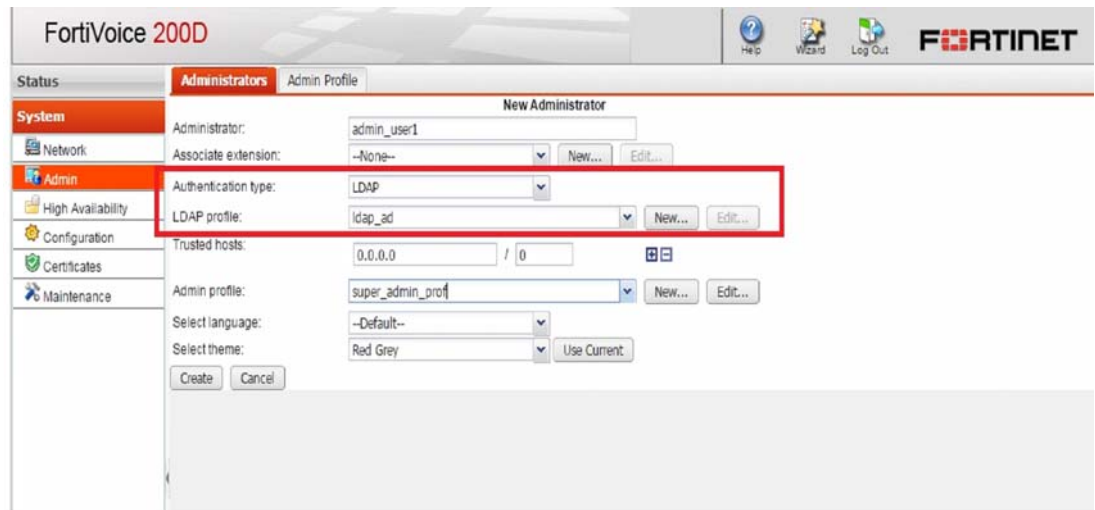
FortiVoice 200D

Help Wizard Log Out FORTINET

Status

System

Network

Admin

High Availability

Configuration

Certificates

Maintenance

Administrators Admin Profile

New Administrator

| | |
|---|---|
| Administrator: | admin_user1 |
| Associate extension: | --None-- New... Edit... |
| Authentication type: | LDAP |
| LDAP profile: | ldap_ad New... Edit... |
| Trusted hosts: | 0.0.0.0 / 0 |
| Admin profile: | super_admin_prof New... Edit... |
| Select language: | --Default-- |
| Select theme: | Red Grey Use Current |

Create Cancel